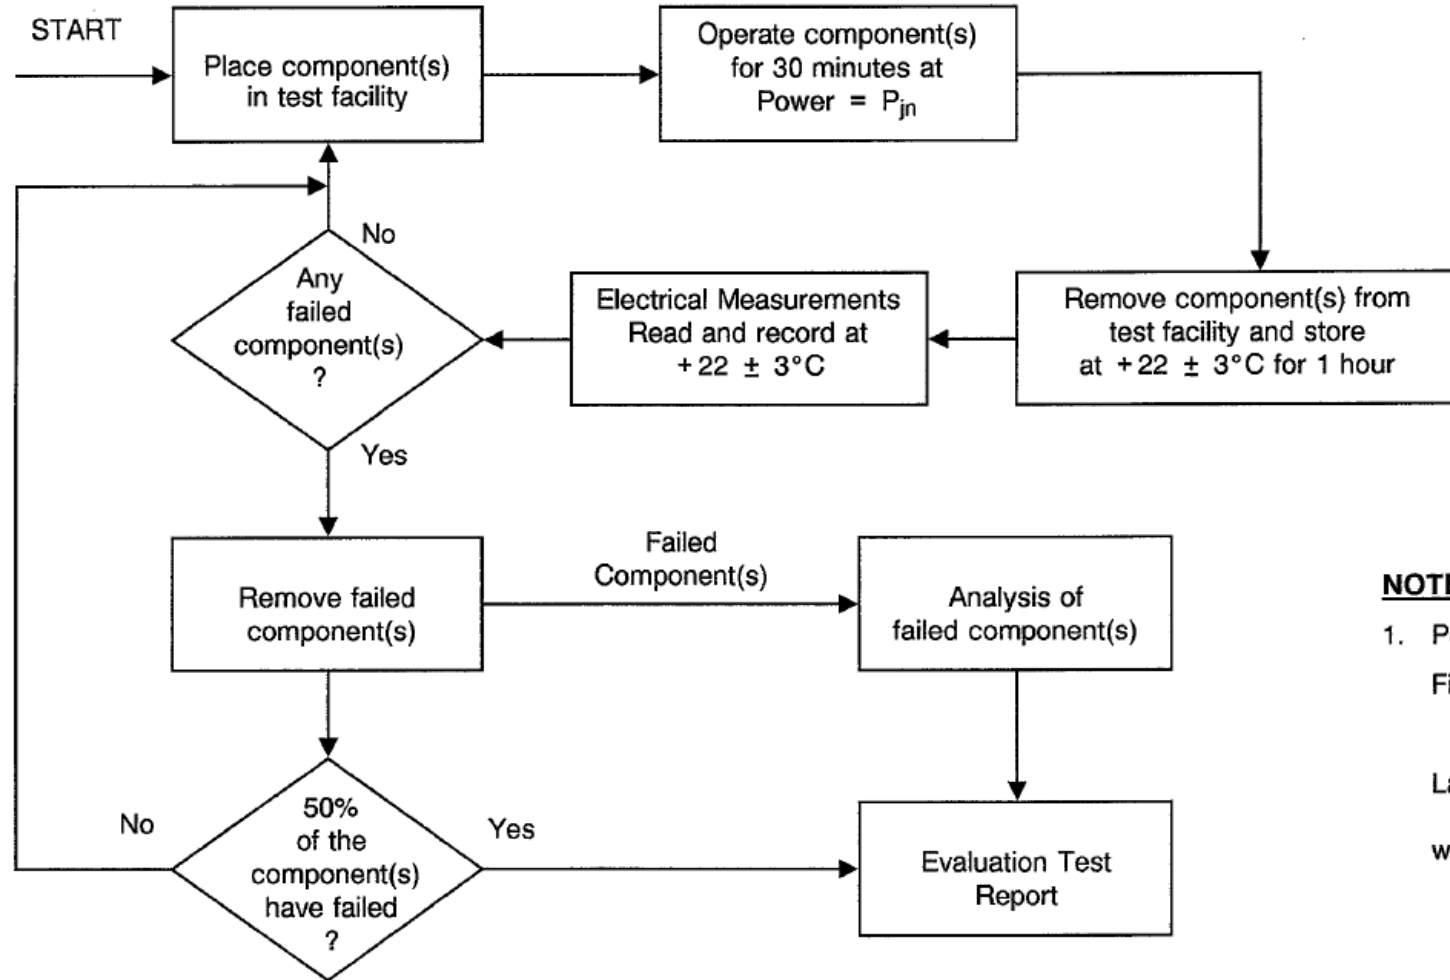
START

Place component(s) in test facility

Operate component(s) for 30 minutes at Power = $P_{jn}$

Remove component(s) from test facility and store at +22 ± 3°C for 1 hour

Electrical Measurements Read and record at +22 ± 3°C

Any failed component(s) ?

No

Yes

Remove failed component(s)

Failed Component(s)

Analysis of failed component(s)

50% of the component(s) have failed ?

No

Yes

Evaluation Test Report

NOTI

1. P

Fi

La

w